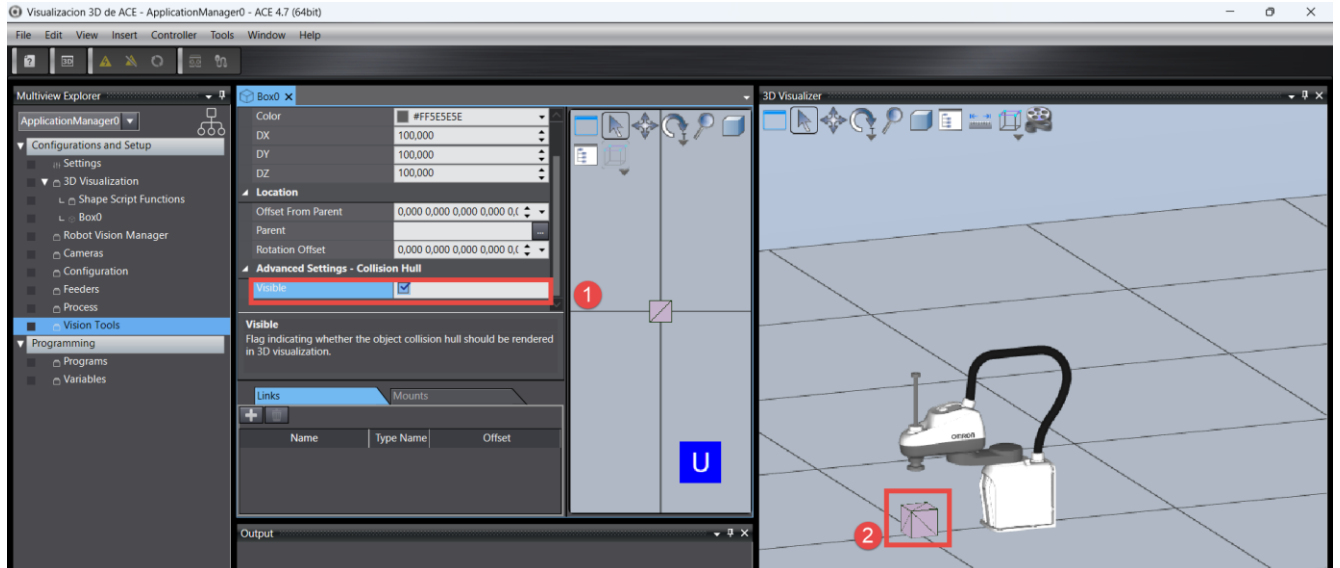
Visualizacion 3D de ACE - ApplicationManager0 - ACE 4.7 (64bit)

File Edit View Insert Controller Tools Window Help

Multiview Explorer

ApplicationManager0

Configurations and Setup
Settings
3D Visualization
Shape Script Functions
Box0
Robot Vision Manager
Cameras
Configuration
Feeders
Process
Vision Tools
Programming
Programs
Variables

Box0

| | |
|---|---|
| Color | #FF5E5E5E |
| DX | 100,000 |
| DY | 100,000 |
| DZ | 100,000 |
| **Location** | |
| Offset From Parent | 0,000 0,000 0,000 0,000 0,( |
| Parent | ... |
| Rotation Offset | 0,000 0,000 0,000 0,000 0,( |
| **Advanced Settings - Collision Hull** | |
| Visible | ☑ |

1

Visible
Flag indicating whether the object collision hull should be rendered in 3D visualization.

Links Mounts

| Name | Type Name | Offset |
|---|---|---|

U

Output

3D Visualizer

OMRON

2